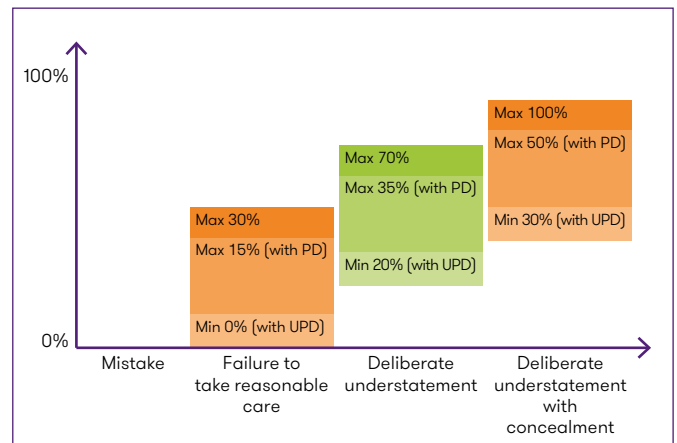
100%

0%

Max 30%
Max 15% (with PD)
Min 0% (with UPD)

Max 70%
Max 35% (with PD)
Min 20% (with UPD)

Max 100%
Max 50% (with PD)
Min 30% (with UPD)

Mistake

Failure to take reasonable care

Deliberate understatement

Deliberate understatement with concealment